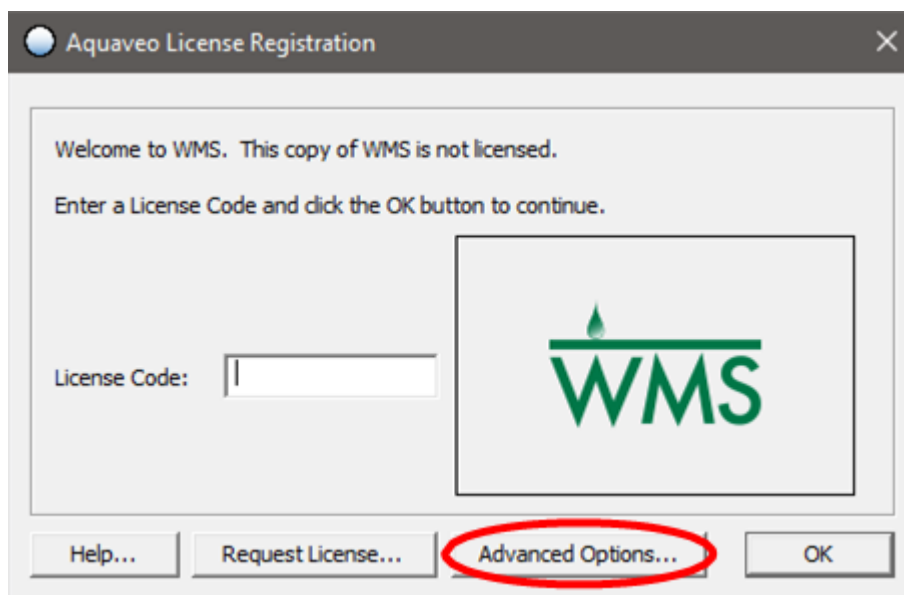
Aquaveo License Registration

Welcome to WMS. This copy of WMS is not licensed.

Enter a License Code and click the OK button to continue.

License Code:

WMS

Help...

Request License...

Advanced Options...

OK